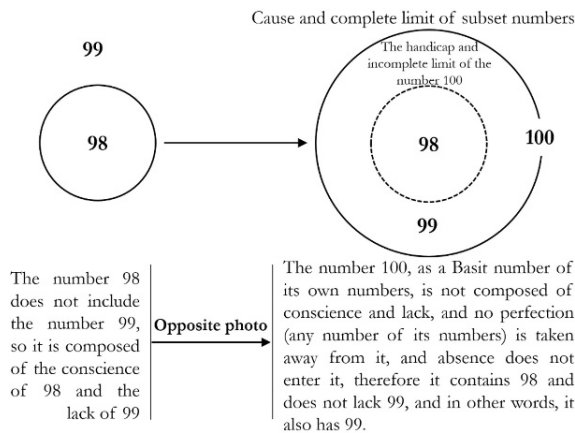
Cause and complete limit of subset numbers

99

98

The handicap and incomplete limit of the number 100

98

100

99

The number 98 does not include the number 99, so it is composed of the conscience of 98 and the lack of 99

Opposite photo

The number 100, as a Basit number of its own numbers, is not composed of conscience and lack, and no perfection (any number of its numbers) is taken away from it, and absence does not enter it, therefore it contains 98 and does not lack 99, and in other words, it also has 99.